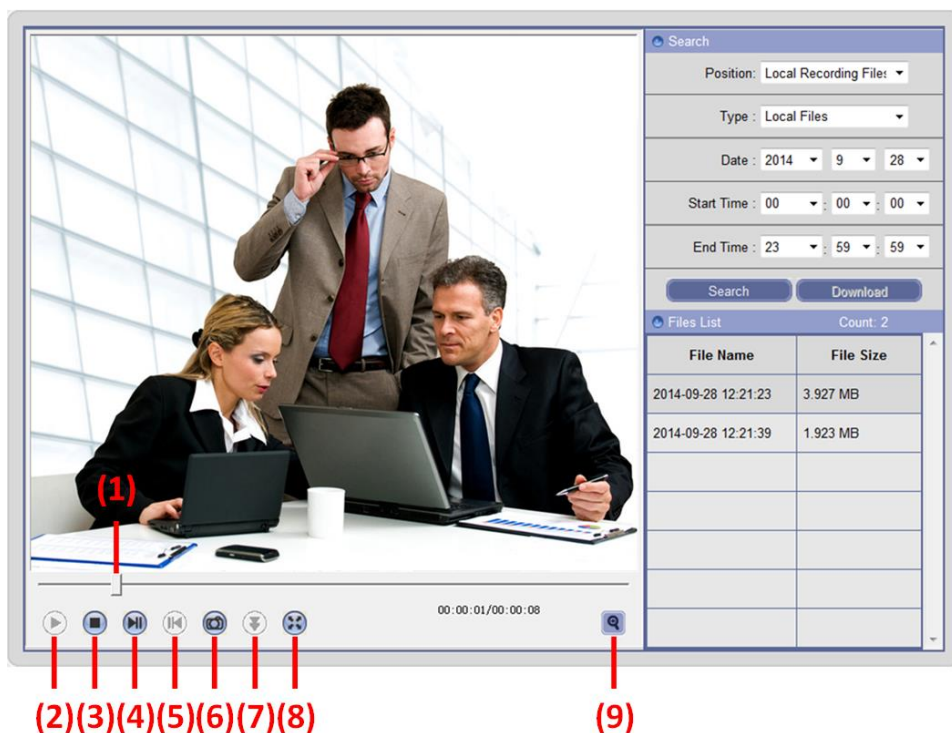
Search

Position: Local Recording Files

Type : Local Files

Date : 2014 9 28

Start Time : 00 : 00 : 00

End Time : 23 : 59 : 59

Search Download

Files List Count: 2

| File Name | File Size |
|---|---|
| 2014-09-28 12:21:23 | 3.927 MB |
| 2014-09-28 12:21:39 | 1.923 MB |
| | |
| | |
| | |
| | |
| | |

(1)

00:00:01/00:00:08

(2)(3)(4)(5)(6)(7)(8) (9)